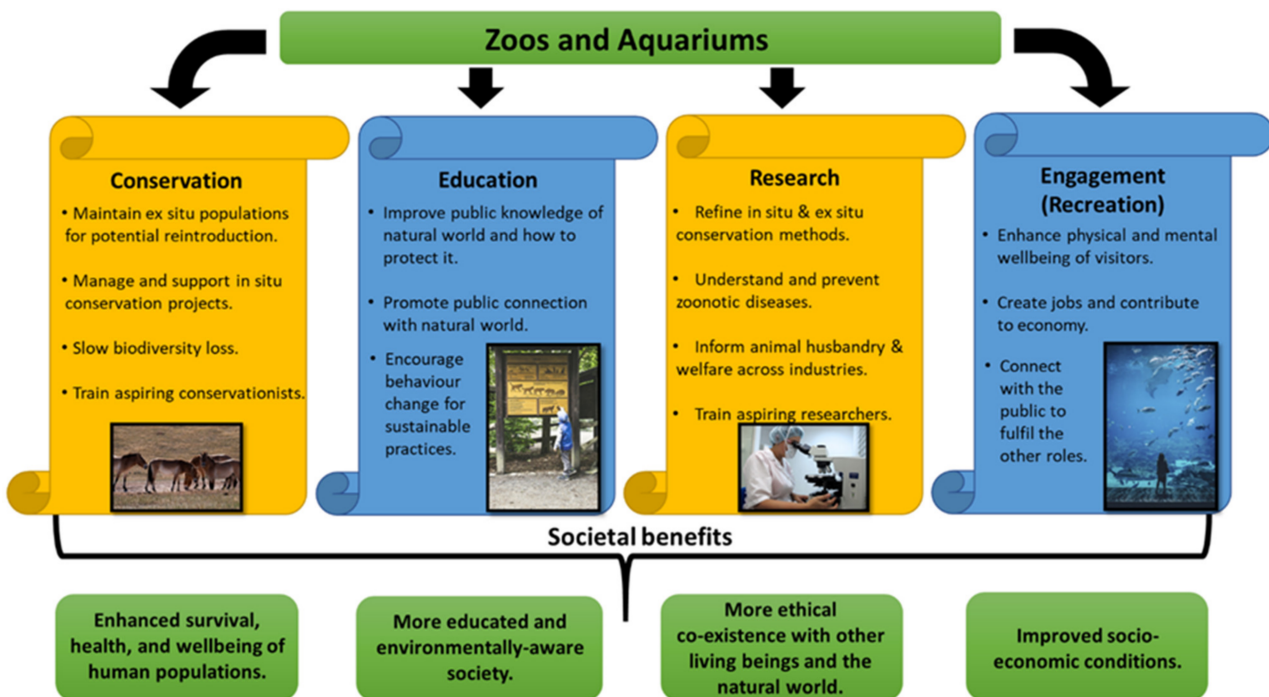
Zoos and Aquariums

Conservation
• Maintain ex situ populations for potential reintroduction.
• Manage and support in situ conservation projects.
• Slow biodiversity loss.
• Train aspiring conservationists.

Education
• Improve public knowledge of natural world and how to protect it.
• Promote public connection with natural world.
• Encourage behaviour change for sustainable practices.

Research
• Refine in situ & ex situ conservation methods.
• Understand and prevent zoonotic diseases.
• Inform animal husbandry & welfare across industries.
• Train aspiring researchers.

Engagement (Recreation)
• Enhance physical and mental wellbeing of visitors.
• Create jobs and contribute to economy.
• Connect with the public to fulfil the other roles.

Societal benefits

Enhanced survival, health, and wellbeing of human populations.

More educated and environmentally-aware society.

More ethical co-existence with other living beings and the natural world.

Improved socio-economic conditions.